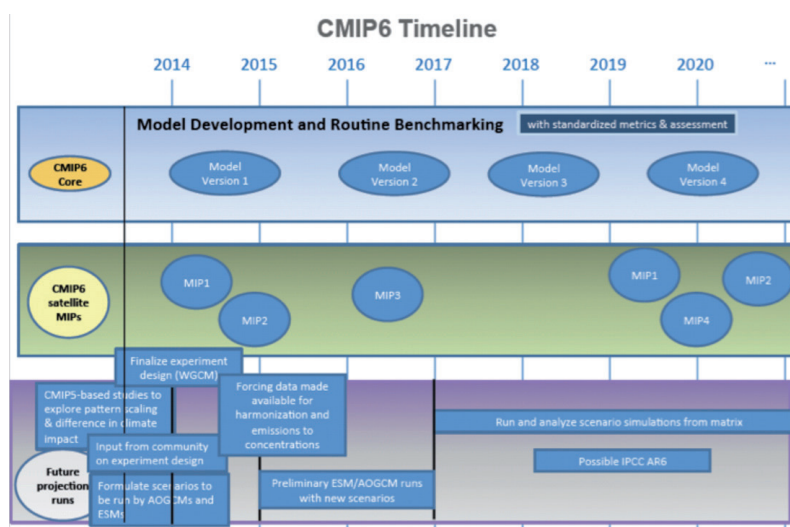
CMIP6 Timeline

2014 2015 2016 2017 2018 2019 2020 ...

Model Development and Routine Benchmarking

with standardized metrics & assessment

CMIP6 Core

Model Version 1

Model Version 2

Model Version 3

Model Version 4

CMIP6 satellite MIPs

MIP1

MIP2

MIP3

MIP1

MIP4

MIP2

Finalize experiment design (WGCM)

CMIP5-based studies to explore pattern scaling & difference in climate impact

Forcing data made available for harmonization and emissions to concentrations

Run and analyze scenario simulations from matrix

Input from community on experiment design

Future projection runs

Possible IPCC AR6

Formulate scenarios to be run by AOGCMs and ESMs

Preliminary ESM/AOGCM runs with new scenarios